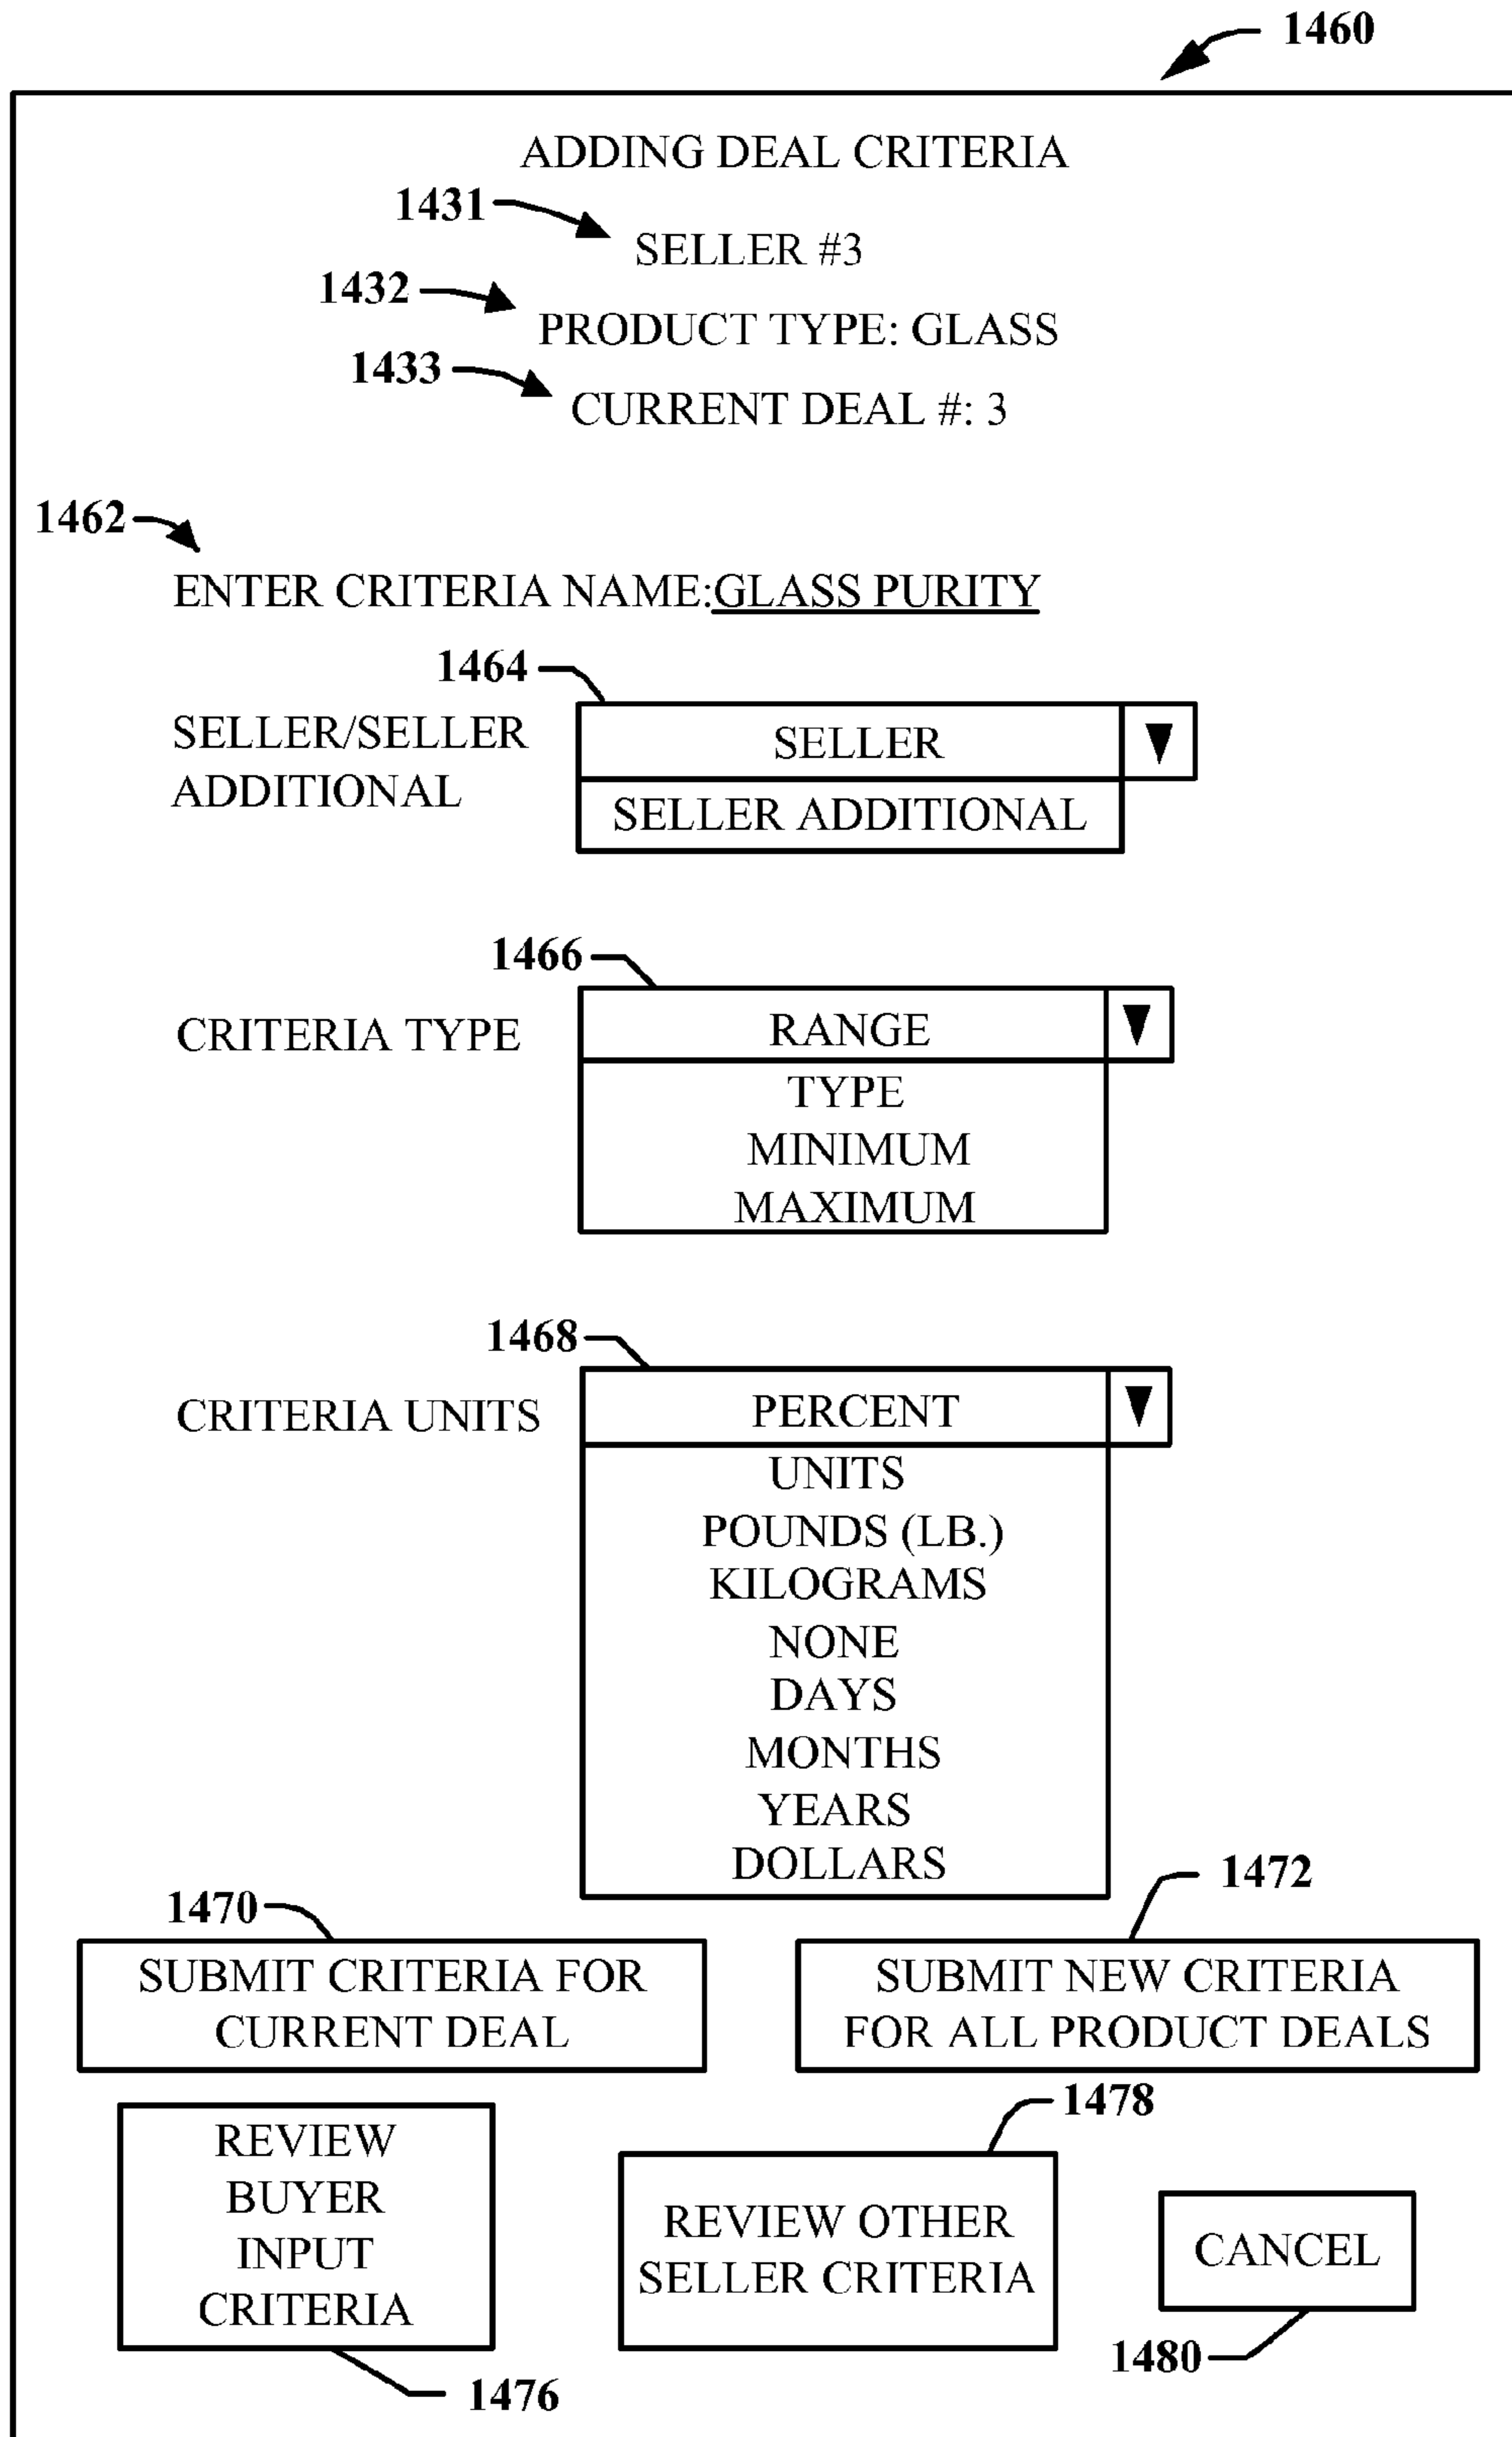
1460

ADDING DEAL CRITERIA

1431 SELLER #3

1432 PRODUCT TYPE: GLASS

1433 CURRENT DEAL #: 3

1462

ENTER CRITERIA NAME:GLASS PURITY

1464

SELLER/SELLER ADDITIONAL

SELLER ▼
SELLER ADDITIONAL

1466

CRITERIA TYPE

RANGE ▼
TYPE
MINIMUM
MAXIMUM

1468

CRITERIA UNITS

PERCENT ▼
UNITS
POUNDS (LB.)
KILOGRAMS
NONE
DAYS
MONTHS
YEARS
DOLLARS

1470

SUBMIT CRITERIA FOR CURRENT DEAL

1472

SUBMIT NEW CRITERIA FOR ALL PRODUCT DEALS

REVIEW BUYER INPUT CRITERIA

1476

1478

REVIEW OTHER SELLER CRITERIA

CANCEL

1480